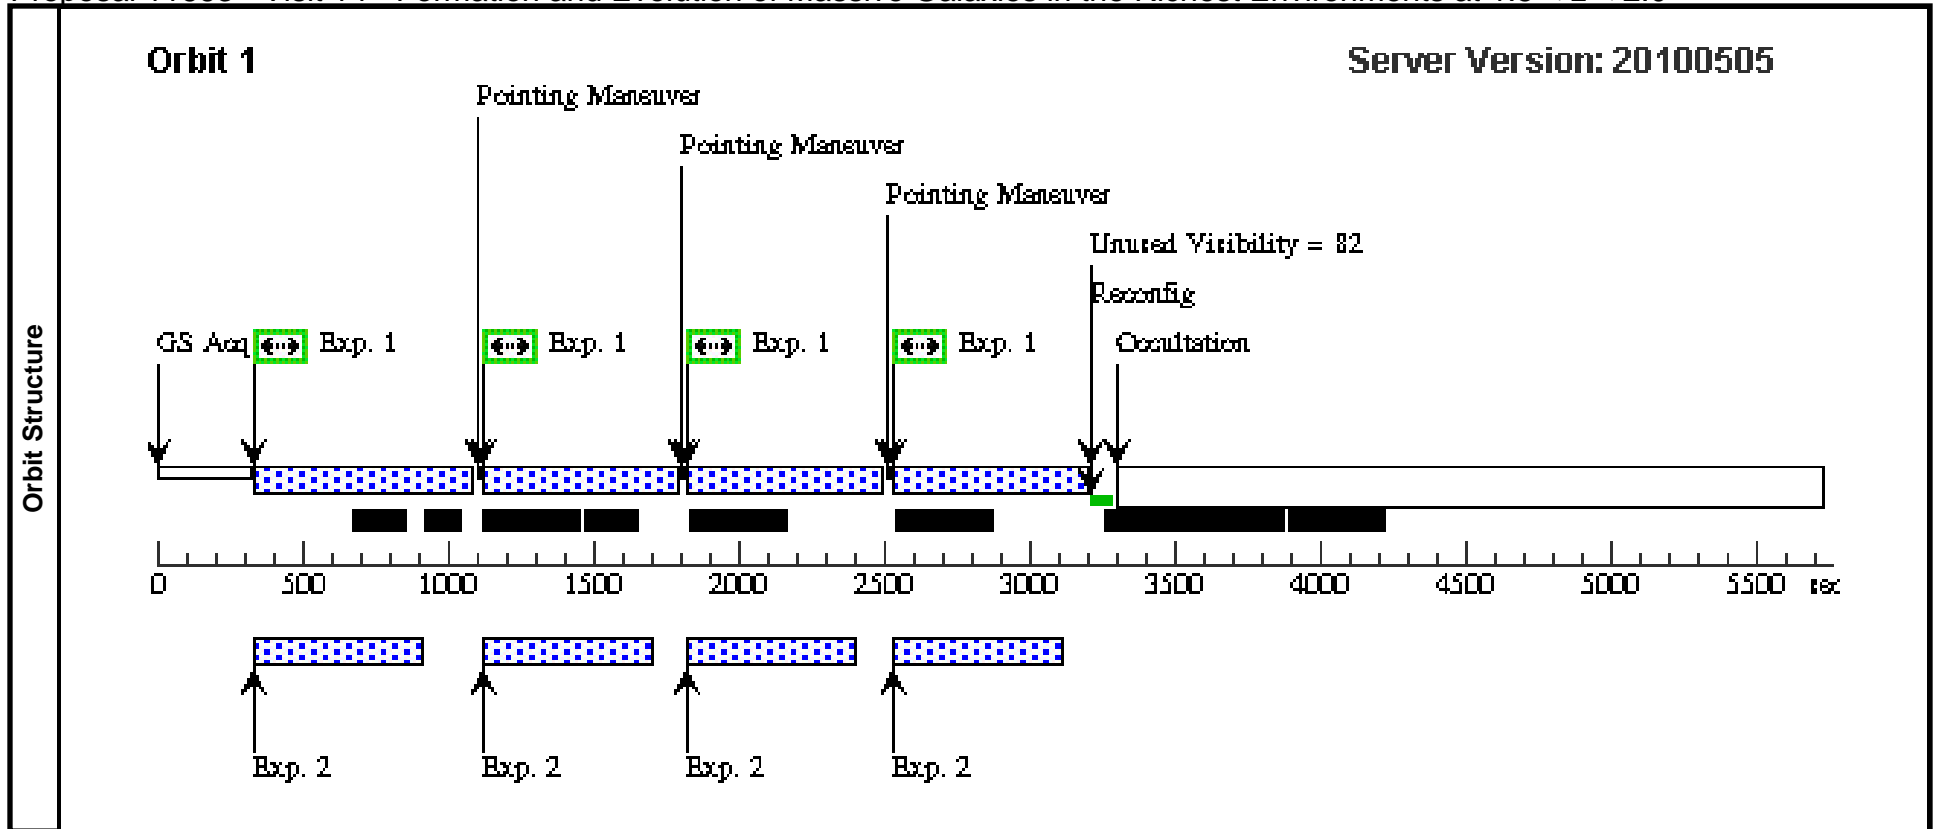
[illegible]

Orbit Structure

Orbit 1

Server Version: 20100505

Pointing Maneuver

Pointing Maneuver

Pointing Maneuver

Unused Visibility = 82

Reconfig

GS Acq

Exp. 1

Exp. 1

Exp. 1

Exp. 1

Occultation

0 500 1000 1500 2000 2500 3000 3500 4000 4500 5000 5500 sec

Exp. 2

Exp. 2

Exp. 2

Exp. 2